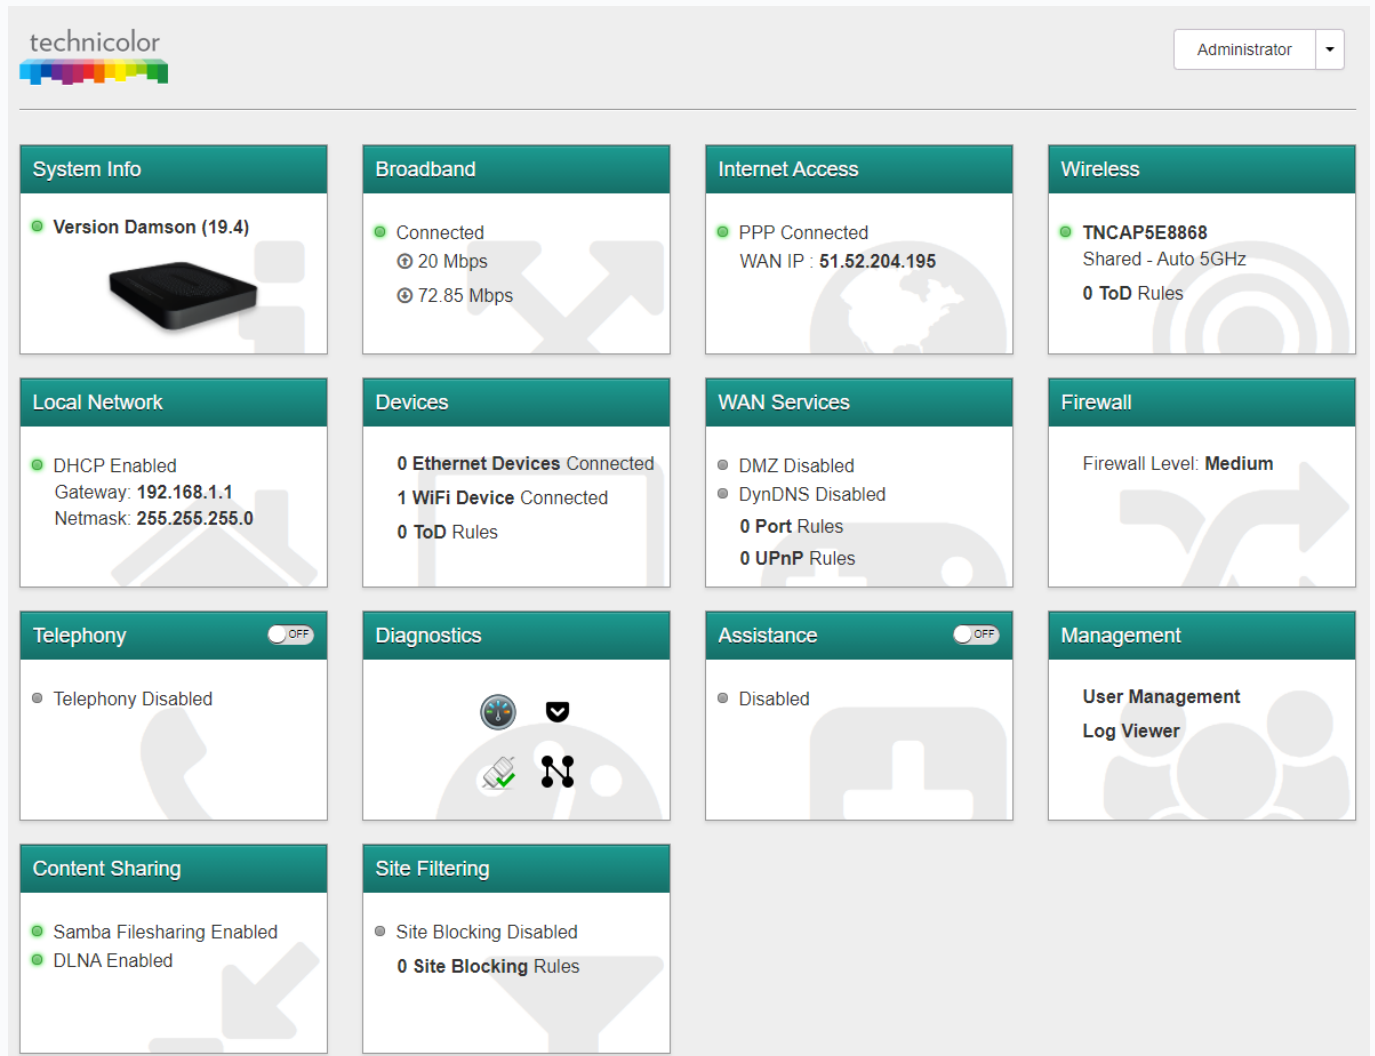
technicolor

Administrator

System Info

Version Damson (19.4)

Broadband

Connected
20 Mbps
72.85 Mbps

Internet Access

PPP Connected
WAN IP : 51.52.204.195

Wireless

TNCAP5E8868
Shared - Auto 5GHz
0 ToD Rules

Local Network

DHCP Enabled
Gateway: 192.168.1.1
Netmask: 255.255.255.0

Devices

0 Ethernet Devices Connected
1 WiFi Device Connected
0 ToD Rules

WAN Services

DMZ Disabled
DynDNS Disabled
0 Port Rules
0 UPnP Rules

Firewall

Firewall Level: Medium

Telephony OFF

Telephony Disabled

Diagnostics

Assistance OFF

Disabled

Management

User Management
Log Viewer

Content Sharing

Samba Filesharing Enabled
DLNA Enabled

Site Filtering

Site Blocking Disabled
0 Site Blocking Rules